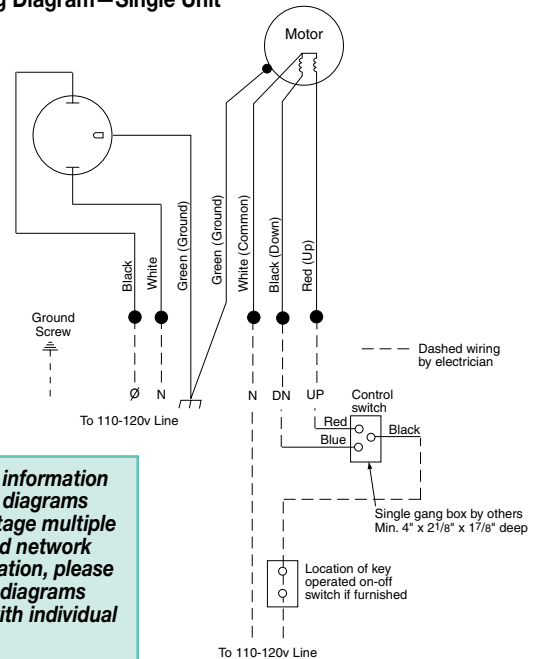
g Diagram—Single Unit

Motor

Black

White

Green (Ground)

Green (Ground)

White (Common)

Black (Down)

Red (Up)

Ground Screw

Ø N

To 110-120v Line

N DN UP

Dashed wiring by electrician

Control switch

Red

Blue

Black

Single gang box by others Min. 4" x 2$^{1}/_{8}$" x 1$^{7}/_{8}$" deep

Location of key operated on-off switch if furnished

To 110-120v Line

information diagrams tage multiple d network ation, please diagrams ith individual